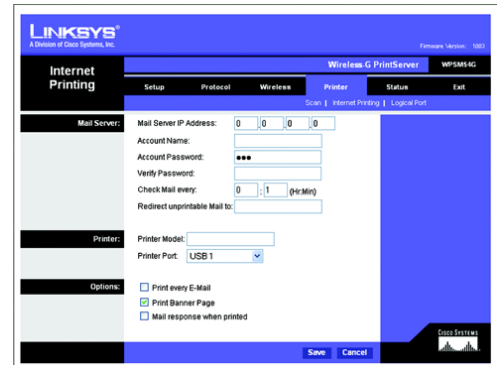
LINKSYS®
A Division of Cisco Systems, Inc.

Firmware Version: 1003

Internet Printing

Wireless-G PrintServer WPSM54G

Setup | Protocol | Wireless | Printer | Status | Exit

Scan | Internet Printing | Logical Port

Mail Server:
Mail Server IP Address: 0 . 0 . 0 . 0
Account Name:
Account Password: •••
Verify Password:
Check Mail every: 0 : 1 (Hr:Min)
Redirect unprintable Mail to:

Printer:
Printer Model:
Printer Port: USB 1

Options:
Print every E-Mail
Print Banner Page
Mail response when printed

CISCO SYSTEMS

Save | Cancel